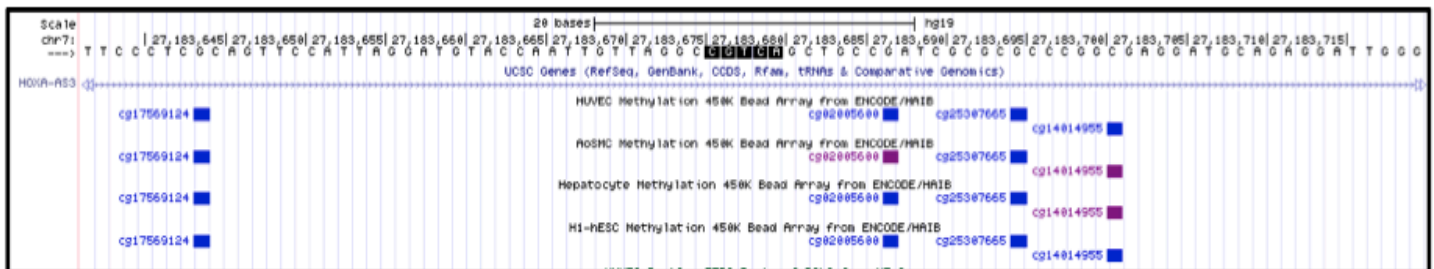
Scale
chr7:
--->

20 bases
hg19

27,183,645 | 27,183,650 | 27,183,655 | 27,183,660 | 27,183,665 | 27,183,670 | 27,183,675 | 27,183,680 | 27,183,685 | 27,183,690 | 27,183,695 | 27,183,700 | 27,183,705 | 27,183,710 | 27,183,715

T T C C C T C G C A G T T C C A T T A G G A T G T A C C A A T T G T T A G C C C G T C A G C T G C C G A T C G C G C G C C C C G C G A C G A T G C A G A G G A T T G G G

HOXA-AS3

UCSC Genes (RefSeq, GenBank, CCDS, Rfam, tRNAs & Comparative Genomics)

HUVEC Methylation 450K Bead Array from ENCODE/HAIB
cg17569124
cg02005600
cg25307665
cg14014955

AoSMC Methylation 450K Bead Array from ENCODE/HAIB
cg17569124
cg02005600
cg25307665
cg14014955

Hepatocyte Methylation 450K Bead Array from ENCODE/HAIB
cg17569124
cg02005600
cg25307665
cg14014955

H1-hESC Methylation 450K Bead Array from ENCODE/HAIB
cg17569124
cg02005600
cg25307665
cg14014955

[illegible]